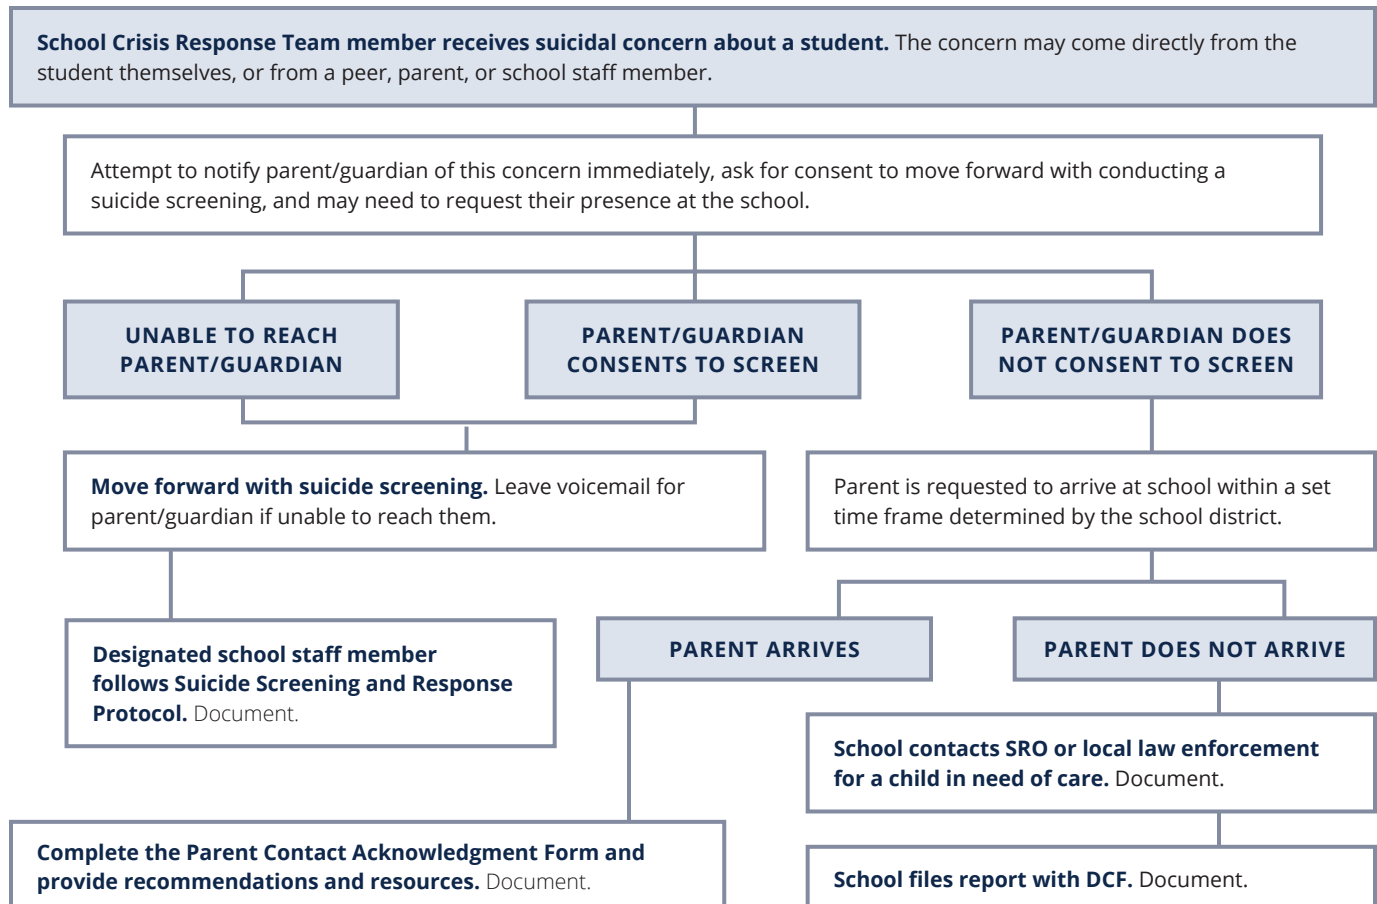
School Crisis Response Team member receives suicidal concern about a student. The concern may come directly from the student themselves, or from a peer, parent, or school staff member.

Attempt to notify parent/guardian of this concern immediately, ask for consent to move forward with conducting a suicide screening, and may need to request their presence at the school.

UNABLE TO REACH PARENT/GUARDIAN

PARENT/GUARDIAN CONSENTS TO SCREEN

PARENT/GUARDIAN DOES NOT CONSENT TO SCREEN

Move forward with suicide screening. Leave voicemail for parent/guardian if unable to reach them.

Parent is requested to arrive at school within a set time frame determined by the school district.

Designated school staff member follows Suicide Screening and Response Protocol. Document.

PARENT ARRIVES

PARENT DOES NOT ARRIVE

School contacts SRO or local law enforcement for a child in need of care. Document.

Complete the Parent Contact Acknowledgment Form and provide recommendations and resources. Document.

School files report with DCF. Document.